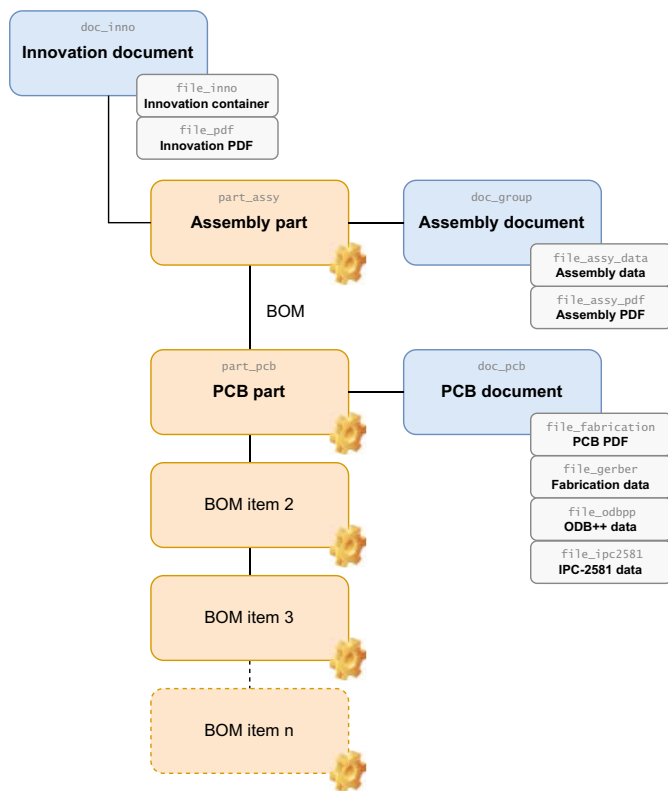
doc_inno
Innovation document

file_inno
Innovation container

file_pdf
Innovation PDF

part_assy
Assembly part

doc_group
Assembly document

file_assy_data
Assembly data

file_assy_pdf
Assembly PDF

BOM

part_pcb
PCB part

doc_pcb
PCB document

file_fabrication
PCB PDF

file_gerber
Fabrication data

file_odbpp
ODB++ data

file_ipc2581
IPC-2581 data

BOM item 2

BOM item 3

BOM item n